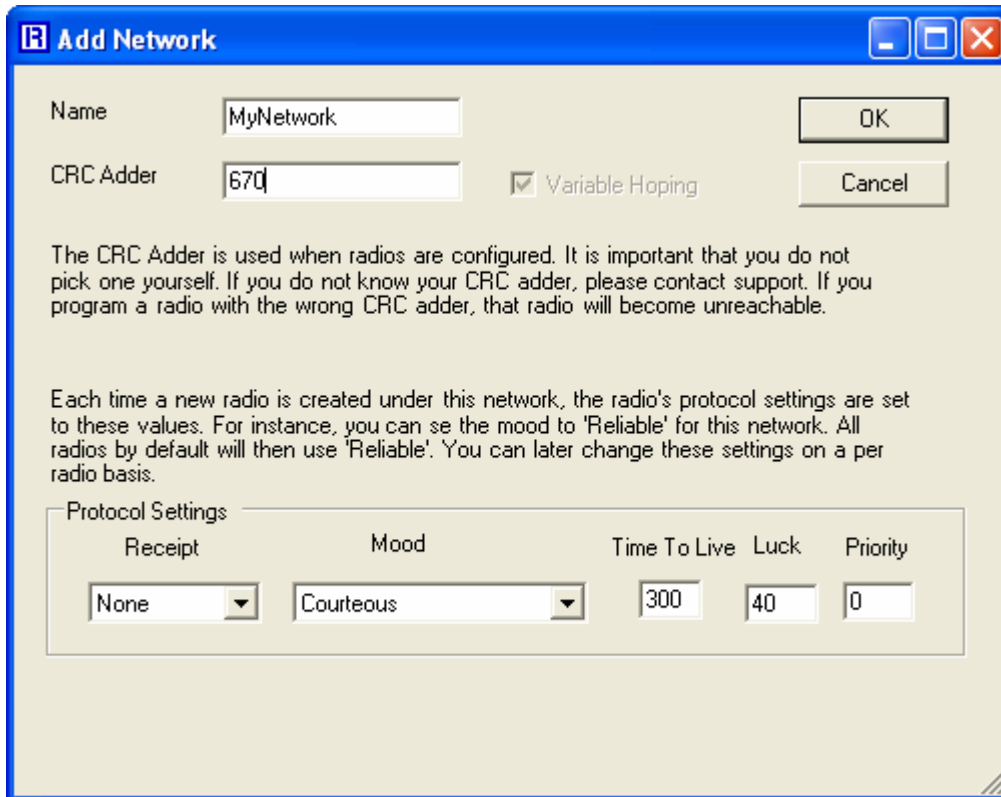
Add Network

Name MyNetwork

OK

CRC Adder 670

Variable Hoping

Cancel

The CRC Adder is used when radios are configured. It is important that you do not pick one yourself. If you do not know your CRC adder, please contact support. If you program a radio with the wrong CRC adder, that radio will become unreachable.

Each time a new radio is created under this network, the radio's protocol settings are set to these values. For instance, you can se the mood to 'Reliable' for this network. All radios by default will then use 'Reliable'. You can later change these settings on a per radio basis.

Protocol Settings

| Receipt | Mood | Time To Live | Luck | Priority |
|---|---|---|---|---|
| None | Courteous | 300 | 40 | 0 |